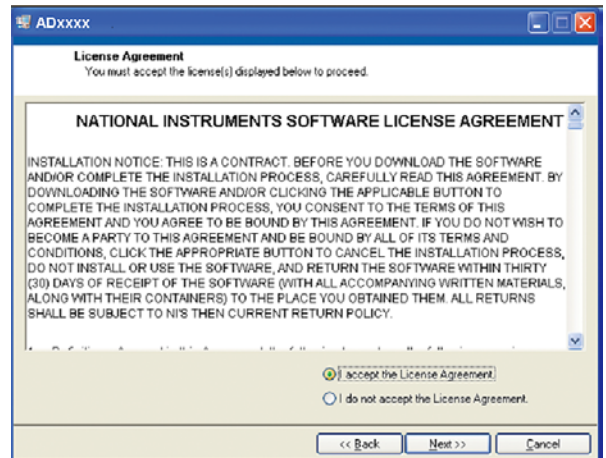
ADxxxx

License Agreement
You must accept the license(s) displayed below to proceed.

NATIONAL INSTRUMENTS SOFTWARE LICENSE AGREEMENT

INSTALLATION NOTICE: THIS IS A CONTRACT. BEFORE YOU DOWNLOAD THE SOFTWARE AND/OR COMPLETE THE INSTALLATION PROCESS, CAREFULLY READ THIS AGREEMENT. BY DOWNLOADING THE SOFTWARE AND/OR CLICKING THE APPLICABLE BUTTON TO COMPLETE THE INSTALLATION PROCESS, YOU CONSENT TO THE TERMS OF THIS AGREEMENT AND YOU AGREE TO BE BOUND BY THIS AGREEMENT. IF YOU DO NOT WISH TO BECOME A PARTY TO THIS AGREEMENT AND BE BOUND BY ALL OF ITS TERMS AND CONDITIONS, CLICK THE APPROPRIATE BUTTON TO CANCEL THE INSTALLATION PROCESS, DO NOT INSTALL OR USE THE SOFTWARE, AND RETURN THE SOFTWARE WITHIN THIRTY (30) DAYS OF RECEIPT OF THE SOFTWARE (WITH ALL ACCOMPANYING WRITTEN MATERIALS, ALONG WITH THEIR CONTAINERS) TO THE PLACE YOU OBTAINED THEM. ALL RETURNS SHALL BE SUBJECT TO NI'S THEN CURRENT RETURN POLICY.

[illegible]

I accept the License Agreement.
I do not accept the License Agreement.

<< Back Next >> Cancel